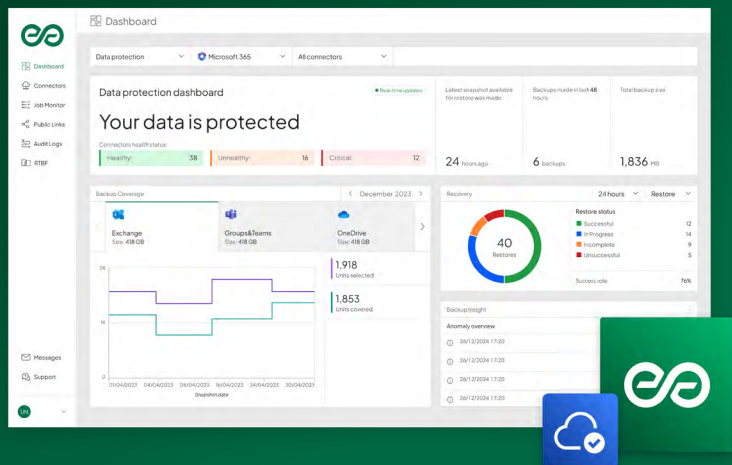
Dashboard

Dashboard
Connectors
Job Monitor
Public Links
Audit Logs
RTBF

Messages
Support

UN

Data protection
Microsoft 365
All connectors

Data protection dashboard
Real-time updates
Your data is protected
Connectors health status:
Healthy: 38
Unhealthy: 16
Critical: 12

Latest snapshot available for restore was made:
24 hours ago

Backups made in last 48 hours
6 backups

Total backup size
1,836 MB

Backup Coverage
December 2023
Exchange
Size: 418 GB
Groups&Teams
Size: 418 GB
OneDrive
Size: 418 GB

2K
1K
0
01/04/2023 04/04/2023 10/04/2023 16/04/2023 24/04/2023 30/04/2023
Snapshot date

1,918
Units selected
1,853
Units covered

Recovery
24 hours
Restore
40
Restores
Restore status
Successful 12
In Progress 14
Incomplete 9
Unsuccessful 5
Success rate 76%

Backup insight
Anomaly overview
26/12/2024 17:20
26/12/2024 17:20
26/12/2024 17:20
26/12/2024 17:20